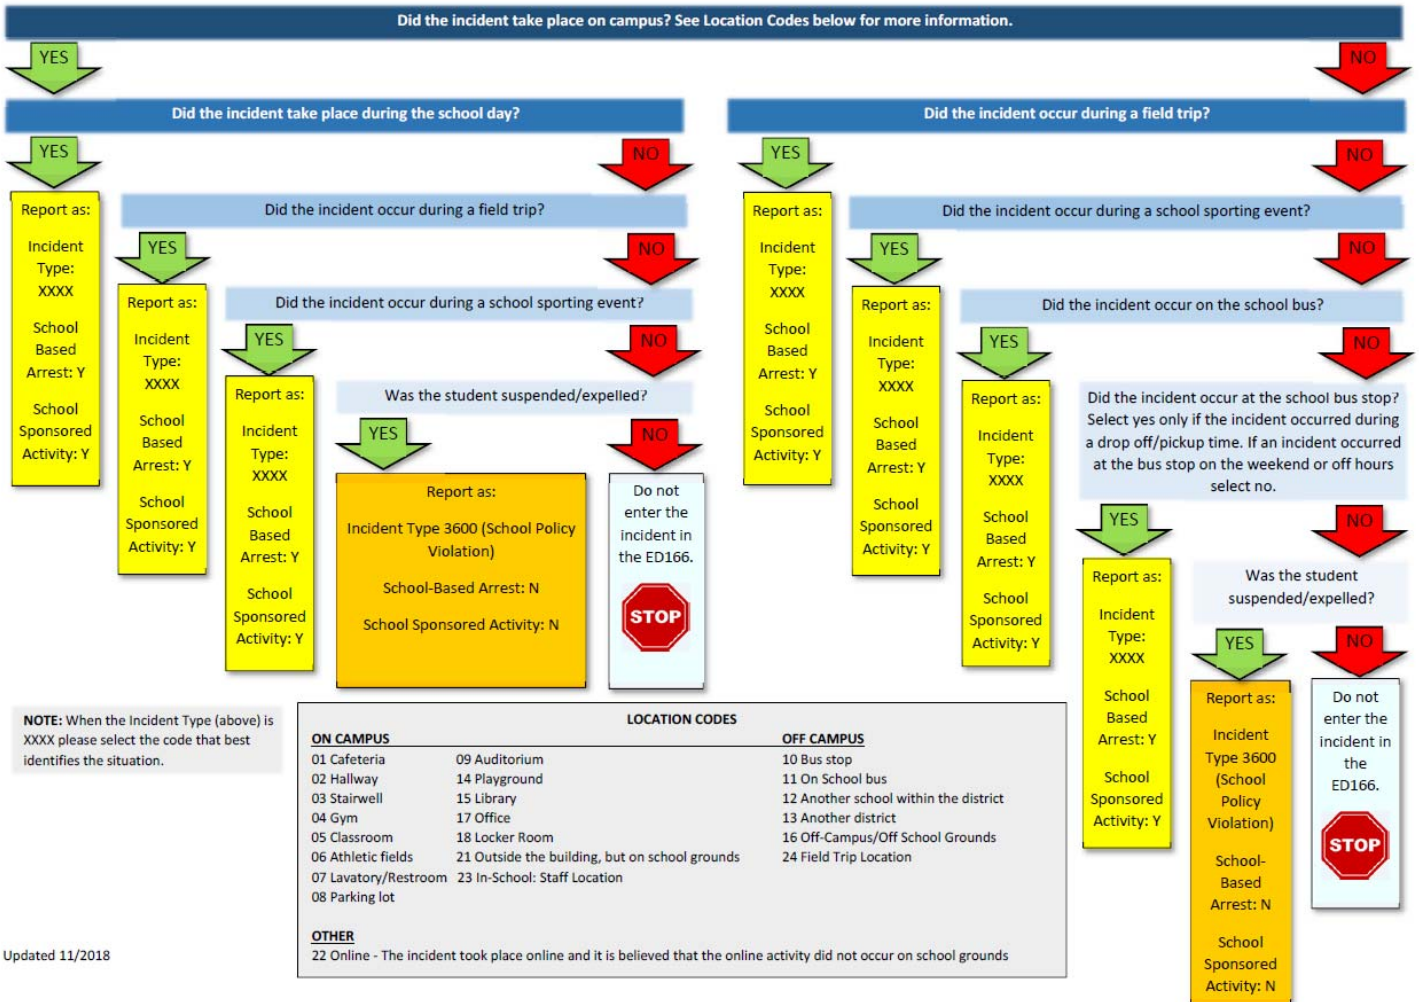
Did the incident take place on campus? See Location Codes below for more information.

YES

NO

Did the incident take place during the school day?

YES

NO

Report as:

Incident Type: XXXX

School Based Arrest: Y

School Sponsored Activity: Y

Did the incident occur during a field trip?

YES

NO

Report as:

Incident Type: XXXX

School Based Arrest: Y

School Sponsored Activity: Y

Did the incident occur during a school sporting event?

YES

NO

Report as:

Incident Type: XXXX

School Based Arrest: Y

School Sponsored Activity: Y

Was the student suspended/expelled?

YES

NO

Report as:

Incident Type 3600 (School Policy Violation)

School-Based Arrest: N

School Sponsored Activity: N

Do not enter the incident in the ED166.

STOP

Did the incident occur during a field trip?

YES

NO

Report as:

Incident Type: XXXX

School Based Arrest: Y

School Sponsored Activity: Y

Did the incident occur during a school sporting event?

YES

NO

Report as:

Incident Type: XXXX

School Based Arrest: Y

School Sponsored Activity: Y

Did the incident occur on the school bus?

YES

NO

Report as:

Incident Type: XXXX

School Based Arrest: Y

School Sponsored Activity: Y

Did the incident occur at the school bus stop? Select yes only if the incident occurred during a drop off/pickup time. If an incident occurred at the bus stop on the weekend or off hours select no.

YES

NO

Report as:

Incident Type: XXXX

School Based Arrest: Y

School Sponsored Activity: Y

Was the student suspended/expelled?

YES

NO

Report as:

Incident Type 3600 (School Policy Violation)

School-Based Arrest: N

School Sponsored Activity: N

Do not enter the incident in the ED166.

STOP

NOTE: When the Incident Type (above) is XXXX please select the code that best identifies the situation.

LOCATION CODES

ON CAMPUS
01 Cafeteria
02 Hallway
03 Stairwell
04 Gym
05 Classroom
06 Athletic fields
07 Lavatory/Restroom
08 Parking lot
09 Auditorium
14 Playground
15 Library
17 Office
18 Locker Room
21 Outside the building, but on school grounds
23 In-School: Staff Location

OFF CAMPUS
10 Bus stop
11 On School bus
12 Another school within the district
13 Another district
16 Off-Campus/Off School Grounds
24 Field Trip Location

OTHER
22 Online - The incident took place online and it is believed that the online activity did not occur on school grounds

Updated 11/2018